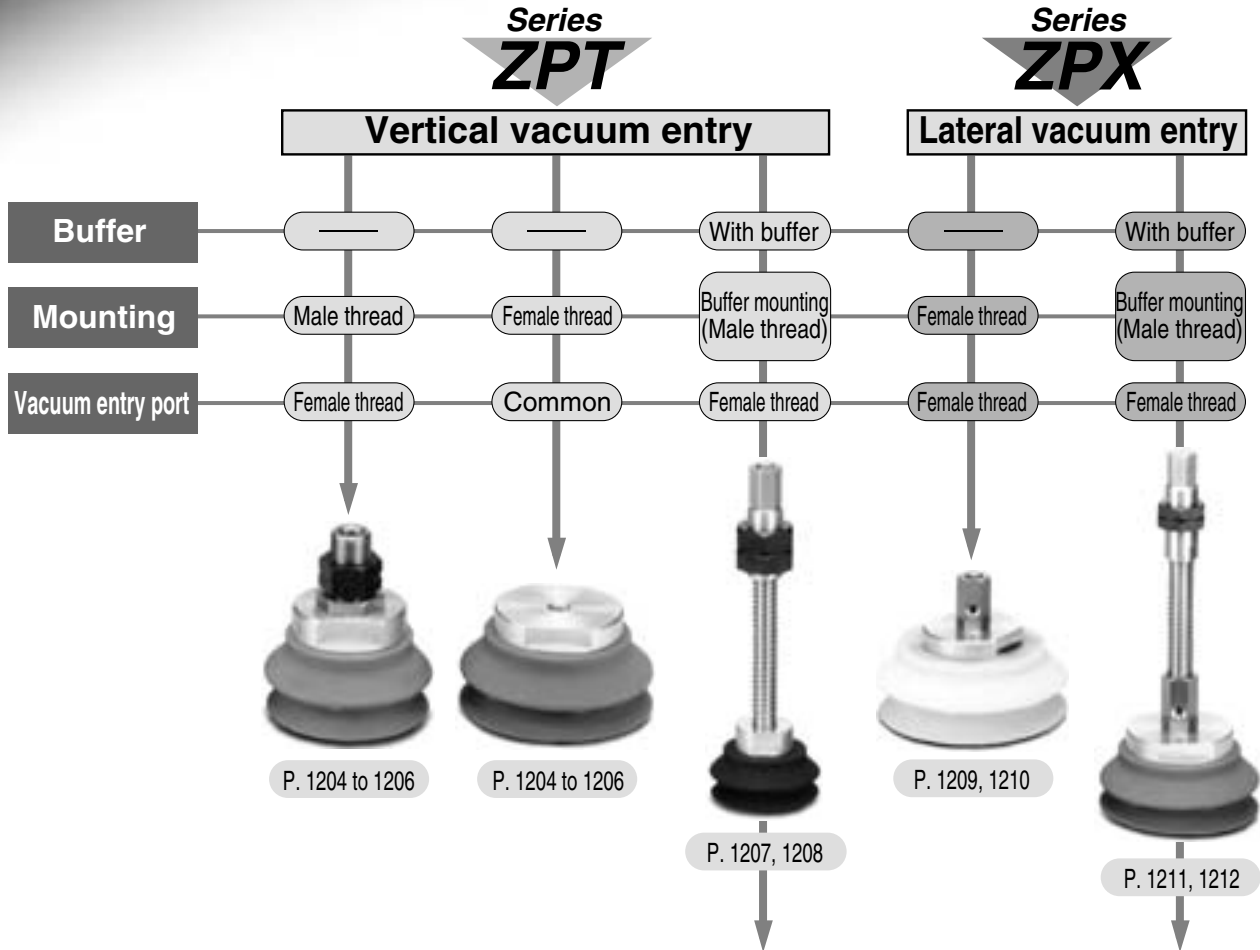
Series
ZPT

Series
ZPX

Vertical vacuum entry

Lateral vacuum entry

| | | | | | |
|---|---|---|---|---|---|
| Buffer | —— | —— | With buffer | —— | With buffer |
| Mounting | Male thread | Female thread | Buffer mounting (Male thread) | Female thread | Buffer mounting (Male thread) |
| Vacuum entry port | Female thread | Common | Female thread | Female thread | Female thread |

P. 1204 to 1206

P. 1204 to 1206

P. 1207, 1208

P. 1209, 1210

P. 1211, 1212